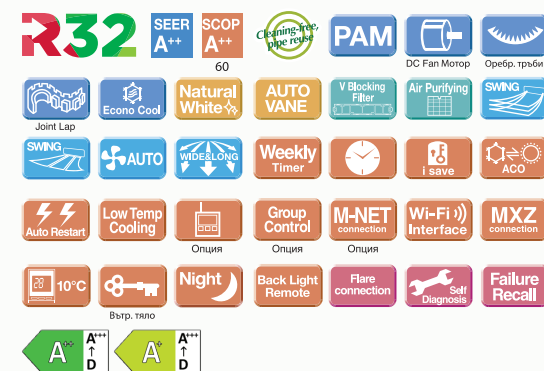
R32

SEER $A^{++}$

SCOP $A^{++}$

60

Cleaning-free, pipe reuse

PAM

DC Fan Мотор

Оребр. тръби

Joint Lap

Econo Cool

Natural White

AUTO VANE

V Blocking Filter

Air Purifying

SWING

SWING

AUTO

WIDE&LONG

Weekly Timer

i save

ACO

Auto Restart

Low Temp Cooling

Опция

Group Control

Опция

M-NET connection

Опция

Wi-Fi Interface

MXZ connection

10°C

Вътр. тяло

Night

Back Light Remote

Flare connection

Self Diagnosis

Failure Recall

A

$A^{+++}$

D

A

$A^{+++}$

D